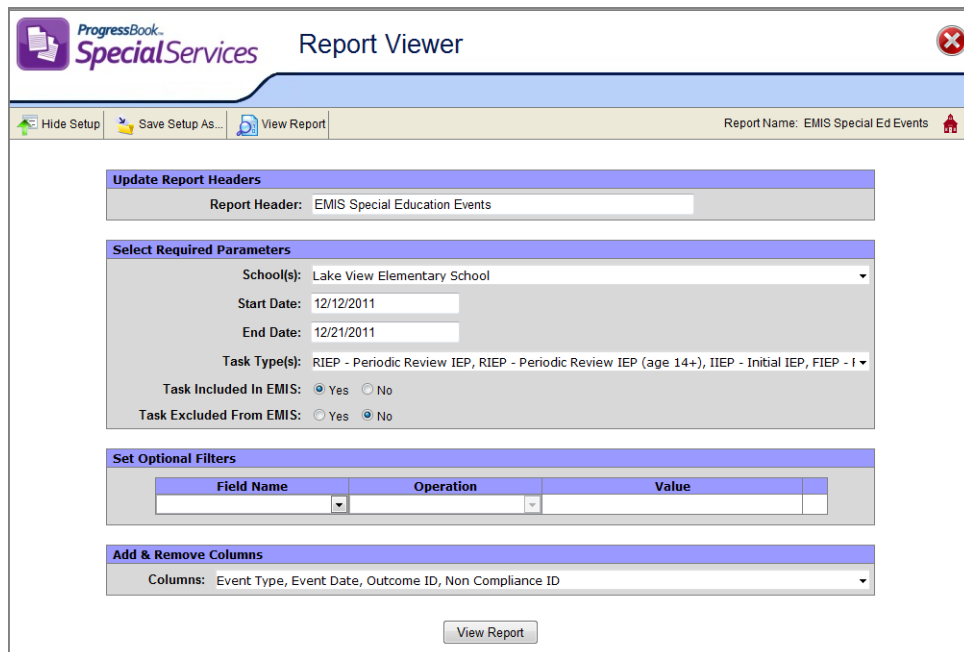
ProgressBook™ SpecialServices

Report Viewer

Hide Setup | Save Setup As... | View Report

Report Name: EMIS Special Ed Events

Update Report Headers

Report Header: EMIS Special Education Events

Select Required Parameters

School(s): Lake View Elementary School

Start Date: 12/12/2011

End Date: 12/21/2011

Task Type(s): RIEP - Periodic Review IEP, RIEP - Periodic Review IEP (age 14+), IIEP - Initial IEP, FIEP - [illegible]

Task Included In EMIS: Yes No

Task Excluded From EMIS: Yes No

Set Optional Filters

| Field Name | Operation | Value |
|---|---|---|
| | | |

Add & Remove Columns

Columns: Event Type, Event Date, Outcome ID, Non Compliance ID

View Report